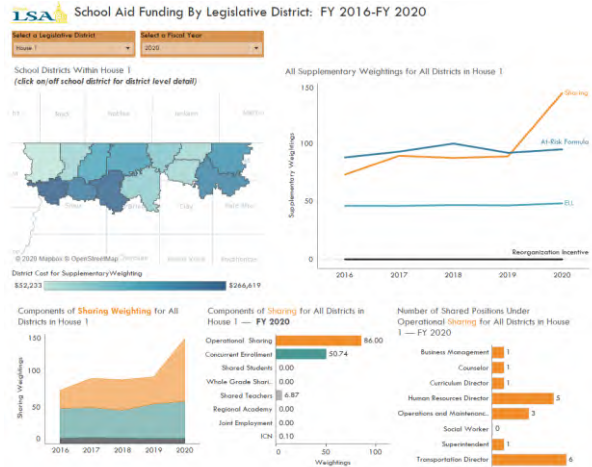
LSA School Aid Funding By Legislative District: FY 2016-FY 2020

Select a Legislative District
House 1

Select a Fiscal Year
2020

School Districts Within House 1
(click on/off school district for district level detail)

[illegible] Nobles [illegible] Jackson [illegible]

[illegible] Sioux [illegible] Clay Palo Alto

© 2020 Mapbox © OpenStreetMap

District Cost for Supplementary Weighting
$32,233 $266,619

All Supplementary Weightings for All Districts in House 1

Supplementary Weightings
150
100
50
0

Sharing
At-Risk Formula
ELL
Reorganization Incentive

2016 2017 2018 2019 2020

Components of Sharing Weighting for All Districts in House 1

Sharing Weightings
150
100
50
0
2016 2017 2018 2019 2020

Components of Sharing for All Districts in House 1 — FY 2020

| | |
|---|---|
| Operational Sharing | 86.00 |
| Concurrent Enrollment | 50.74 |
| Shared Students | 0.00 |
| Whole Grade Shari.. | 0.00 |
| Shared Teachers | 6.87 |
| Regional Academy | 0.00 |
| Joint Employment | 0.00 |
| ICN | 0.10 |

0 50 100
Weightings

Number of Shared Positions Under Operational Sharing for All Districts in House 1 — FY 2020

| | |
|---|---|
| Business Management | 1 |
| Counselor | 1 |
| Curriculum Director | 1 |
| Human Resources Director | 5 |
| Operations and Maintenanc.. | 3 |
| Social Worker | 0 |
| Superintendent | 1 |
| Transportation Director | 6 |